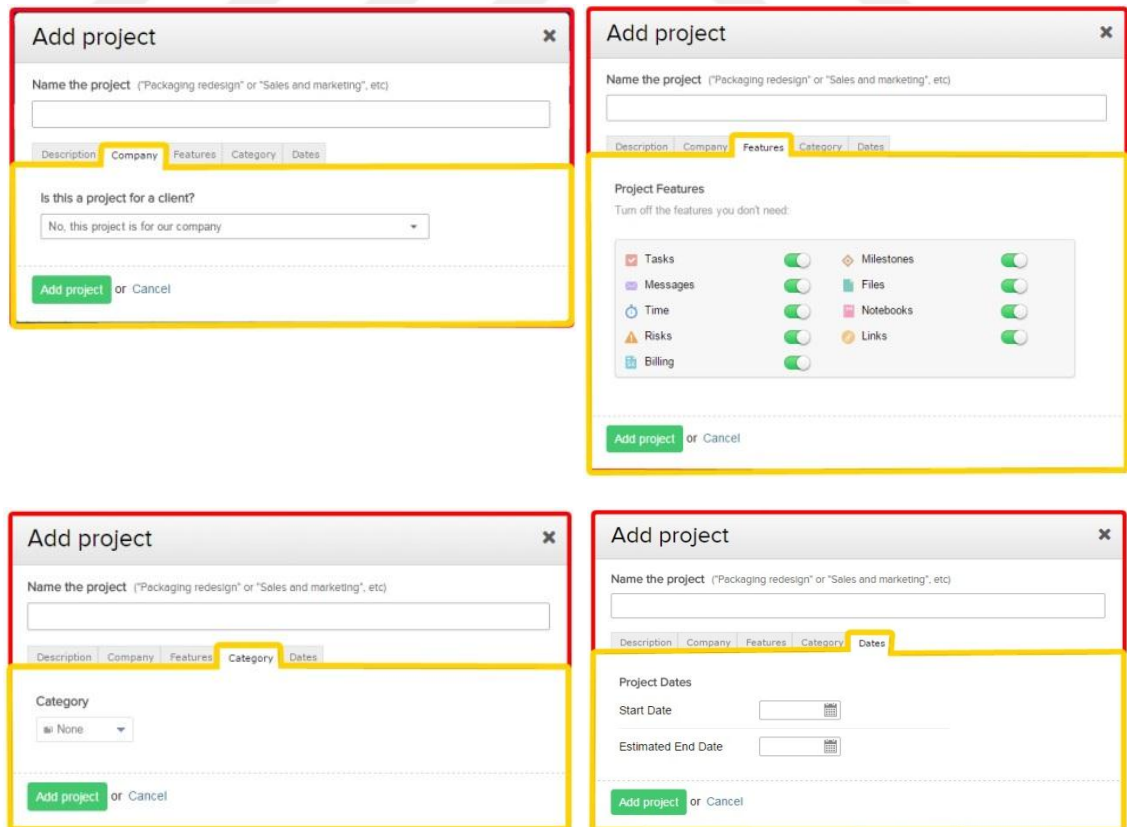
Add project ×

Name the project ("Packaging redesign" or "Sales and marketing", etc)

Description Company Features Category Dates

Is this a project for a client?

No, this project is for our company

Add project or Cancel

Add project ×

Name the project ("Packaging redesign" or "Sales and marketing", etc)

Description Company Features Category Dates

Project Features

Turn off the features you don't need:

Tasks
Milestones
Messages
Files
Time
Notebooks
Risks
Links
Billing

Add project or Cancel

Add project ×

Name the project ("Packaging redesign" or "Sales and marketing", etc)

Description Company Features Category Dates

Category

None

Add project or Cancel

Add project ×

Name the project ("Packaging redesign" or "Sales and marketing", etc)

Description Company Features Category Dates

Project Dates

Start Date

Estimated End Date

Add project or Cancel